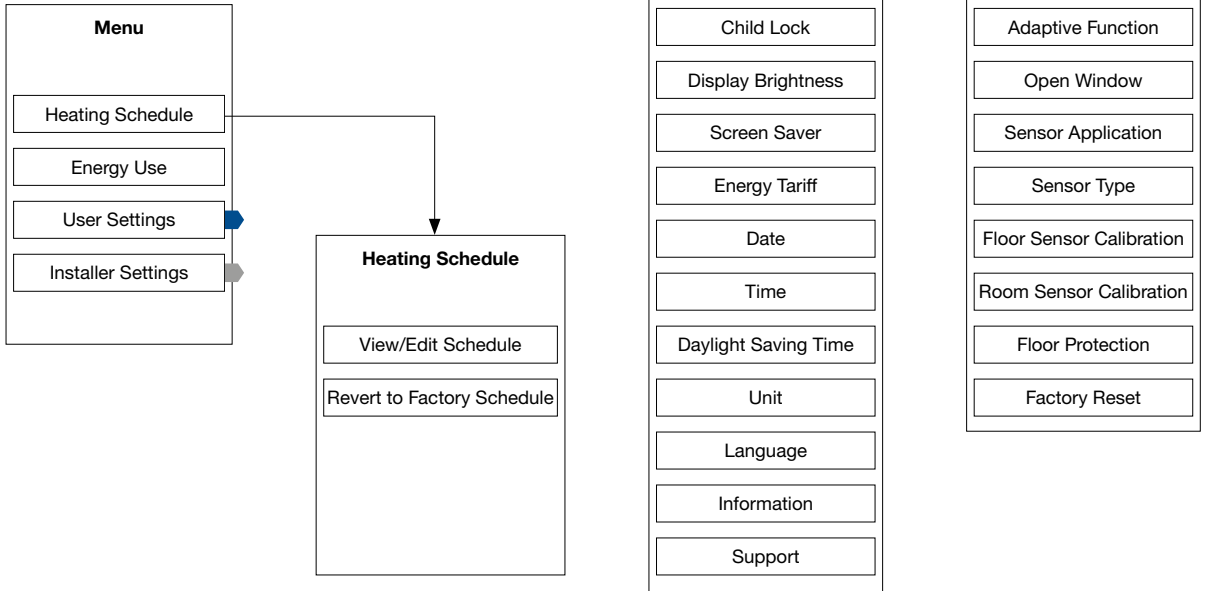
Menu

Heating Schedule

Energy Use

User Settings

Installer Settings

Heating Schedule

View/Edit Schedule

Revert to Factory Schedule

Child Lock

Display Brightness

Screen Saver

Energy Tariff

Date

Time

Daylight Saving Time

Unit

Language

Information

Support

Adaptive Function

Open Window

Sensor Application

Sensor Type

Floor Sensor Calibration

Room Sensor Calibration

Floor Protection

Factory Reset